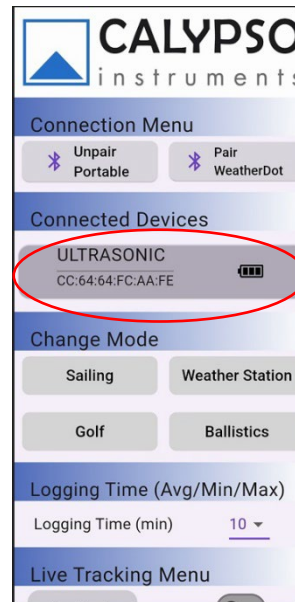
CALYPSO
instruments

Connection Menu

Unpair Portable

Pair WeatherDot

Connected Devices

ULTRASONIC
CC:64:64:FC:AA:FE

Change Mode

Sailing

Weather Station

Golf

Ballistics

Logging Time (Avg/Min/Max)

Logging Time (min)

10

Live Tracking Menu